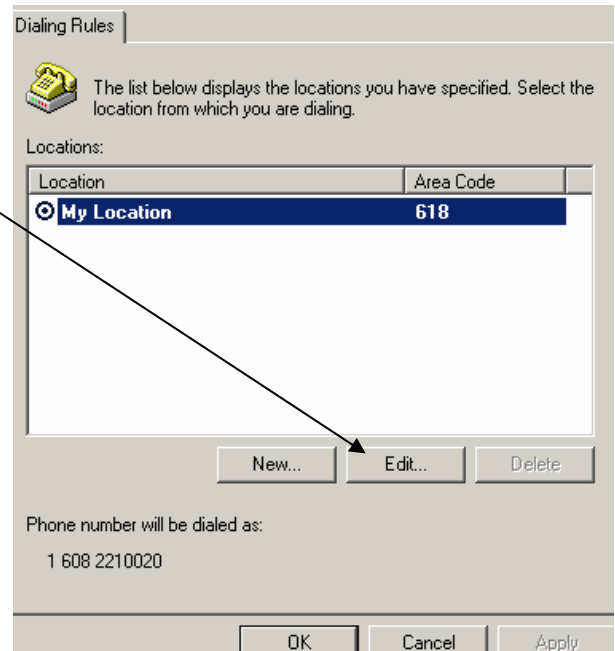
Dialing Rules

The list below displays the locations you have specified. Select the location from which you are dialing.

Locations:

| Location | Area Code |
|---|---|
| My Location | 618 |

New... Edit... Delete

Phone number will be dialed as:

1 608 2210020

OK Cancel Apply